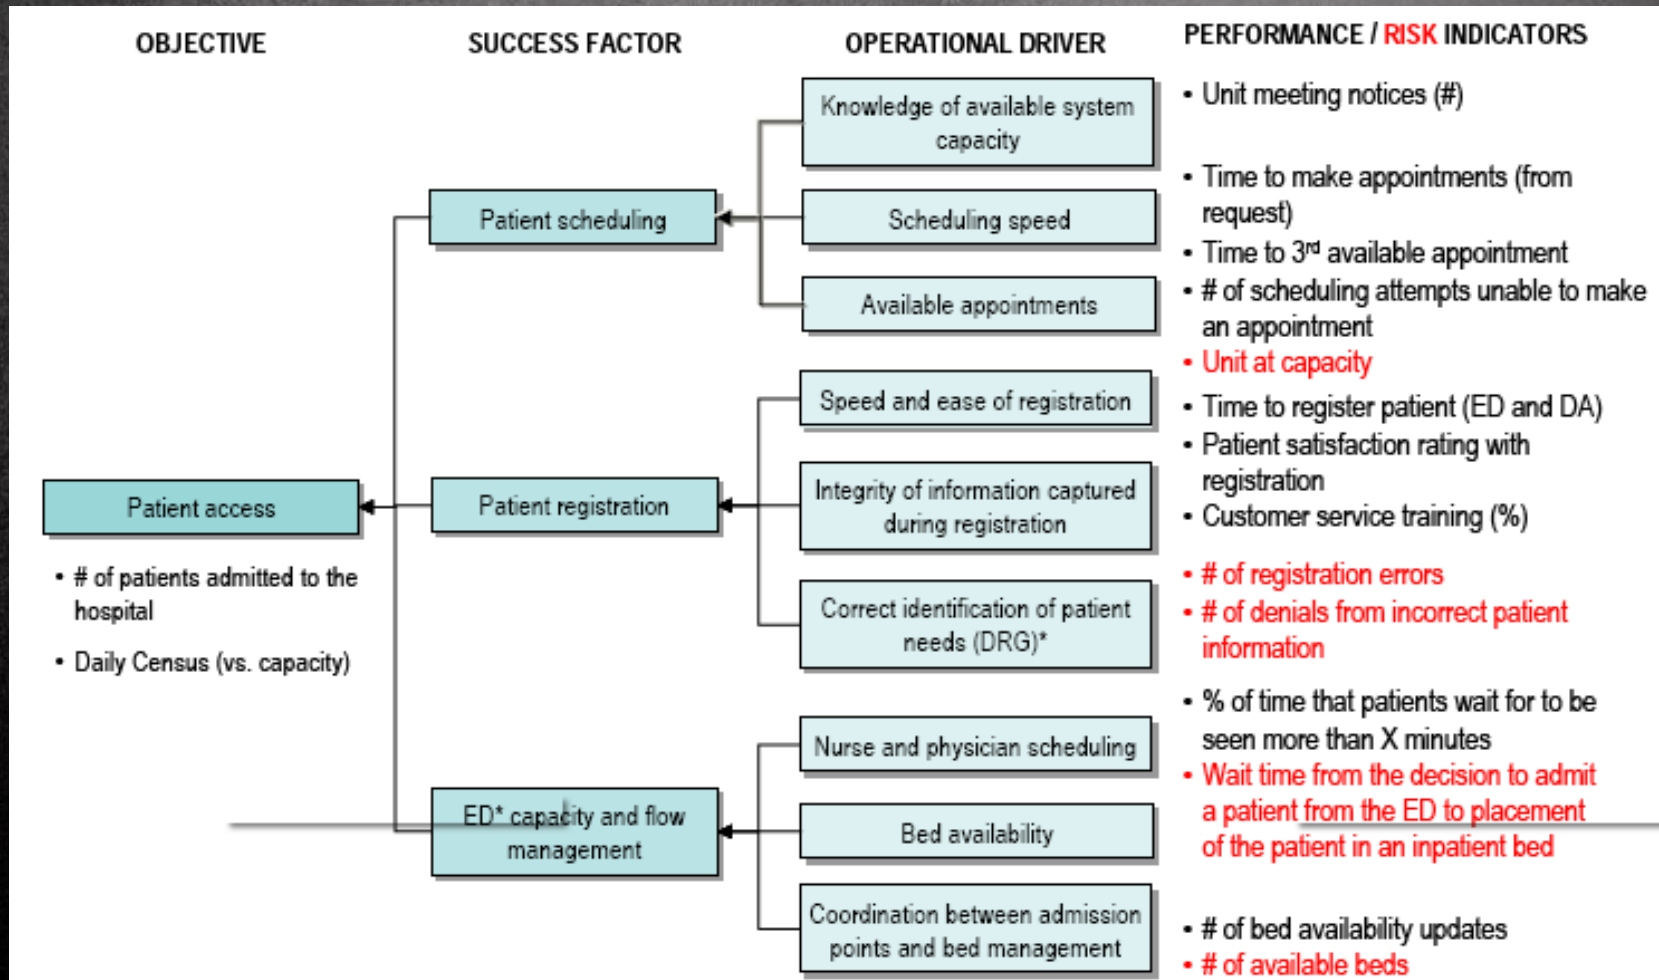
OBJECTIVE

SUCCESS FACTOR

OPERATIONAL DRIVER

PERFORMANCE / RISK INDICATORS

Patient access

• # of patients admitted to the hospital

• Daily Census (vs. capacity)

Patient scheduling

Patient registration

ED* capacity and flow management

Knowledge of available system capacity

Scheduling speed

Available appointments

Speed and ease of registration

Integrity of information captured during registration

Correct identification of patient needs (DRG)*

Nurse and physician scheduling

Bed availability

Coordination between admission points and bed management

• Unit meeting notices (#)

• Time to make appointments (from request)

• Time to 3$^{rd}$ available appointment

• # of scheduling attempts unable to make an appointment

• Unit at capacity

• Time to register patient (ED and DA)

• Patient satisfaction rating with registration

• Customer service training (%)

• # of registration errors

• # of denials from incorrect patient information

• % of time that patients wait for to be seen more than X minutes

• Wait time from the decision to admit a patient from the ED to placement of the patient in an inpatient bed

• # of bed availability updates

• # of available beds